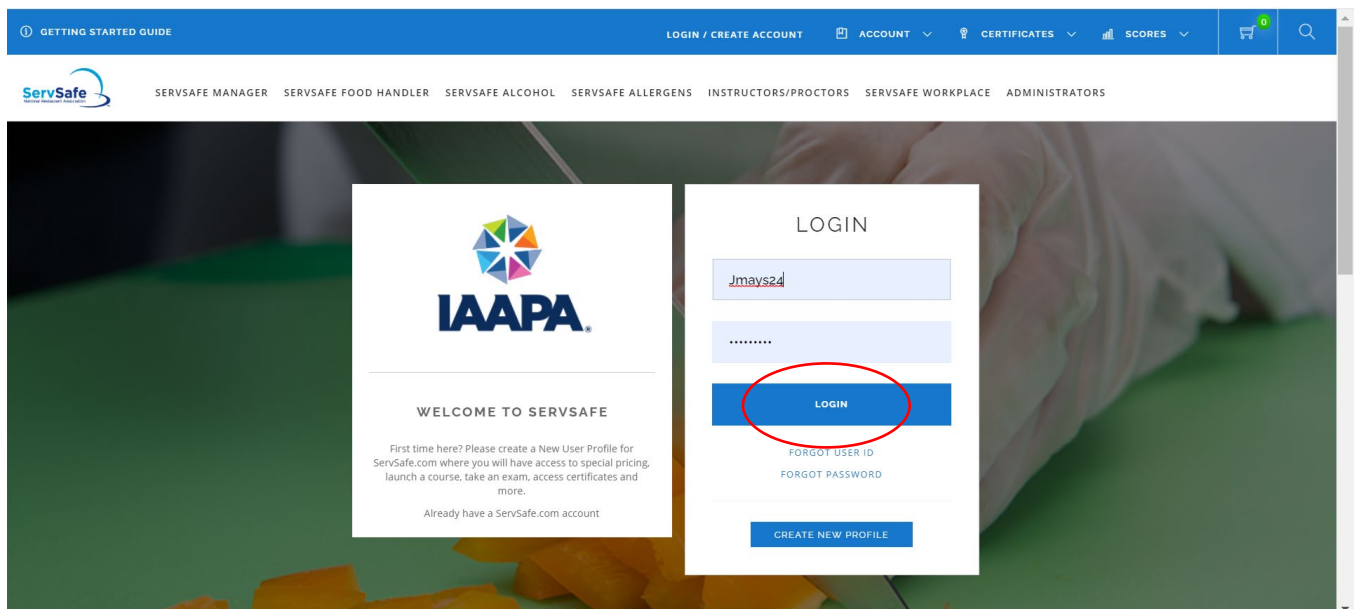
GETTING STARTED GUIDE

LOGIN / CREATE ACCOUNT ACCOUNT CERTIFICATES SCORES 0

ServSafe National Restaurant Association

SERVSAFE MANAGER SERVSAFE FOOD HANDLER SERVSAFE ALCOHOL SERVSAFE ALLERGENS INSTRUCTORS/PROCTORS SERVSAFE WORKPLACE ADMINISTRATORS

IAAPA.

WELCOME TO SERVSAFE

First time here? Please create a New User Profile for ServSafe.com where you will have access to special pricing, launch a course, take an exam, access certificates and more.

Already have a ServSafe.com account

LOGIN

Jmays24

••••••••••

LOGIN

FORGOT USER ID

FORGOT PASSWORD

CREATE NEW PROFILE